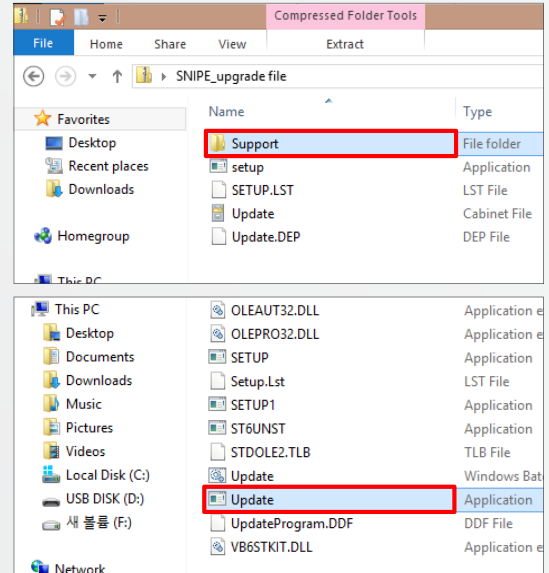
Compressed Folder Tools

File | Home | Share | View | Extract

SNIPE_upgrade file

Favorites
Desktop
Recent places
Downloads

Homegroup

This PC

| Name | Type |
|---|---|
| Support | File folder |
| setup | Application |
| SETUP.LST | LST File |
| Update | Cabinet File |
| Update.DEP | DEP File |

This PC
Desktop
Documents
Downloads
Music
Pictures
Videos
Local Disk (C:)
USB DISK (D:)
새 볼륨 (F:)

Network

| Name | Type |
|---|---|
| OLEAUT32.DLL | Application e |
| OLEPRO32.DLL | Application e |
| SETUP | Application |
| Setup.Lst | LST File |
| SETUP1 | Application |
| ST6UNST | Application |
| STDOLE2.TLB | TLB File |
| Update | Windows Bat |
| Update | Application |
| UpdateProgram.DDF | DDF File |
| VB6STKIT.DLL | Application e |